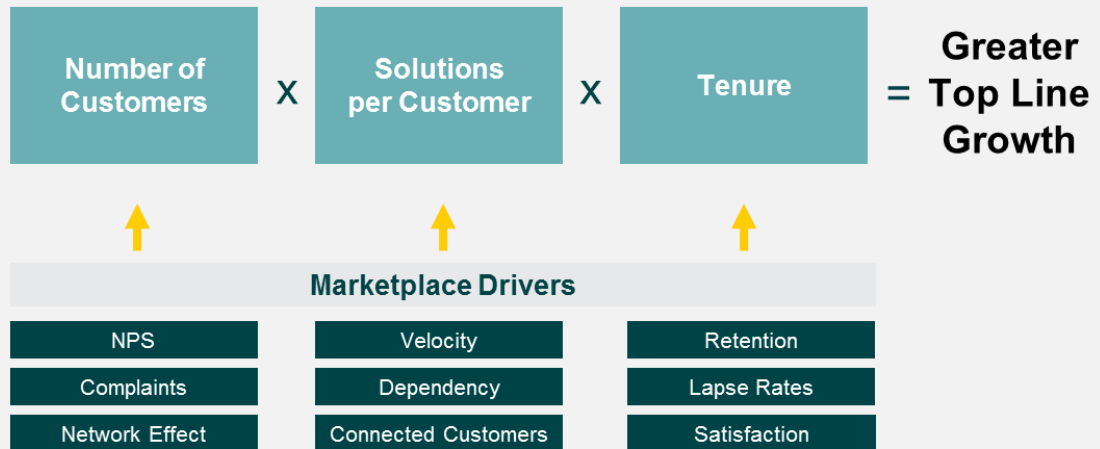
Number of Customers

X

Solutions per Customer

X

Tenure

= Greater Top Line Growth

Marketplace Drivers

NPS

Complaints

Network Effect

Velocity

Dependency

Connected Customers

Retention

Lapse Rates

Satisfaction